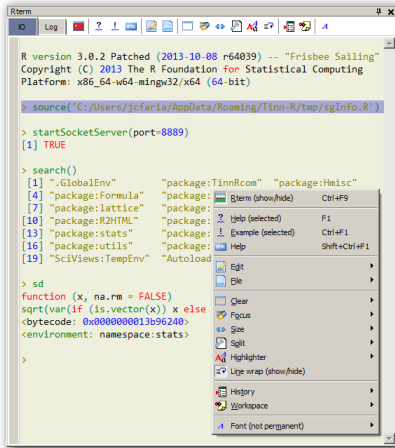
Rterm

IO Log ? !

R version 3.0.2 Patched (2013-10-08 r64039) -- "Frisbee Sailing"
Copyright (C) 2013 The R Foundation for Statistical Computing
Platform: x86_64-w64-mingw32/x64 (64-bit)

> source('C:/Users/jcfaria/AppData/Roaming/Tinn-R/tmp/sgInfo.R')

> startSocketServer(port=8889)
[1] TRUE

> search()
 [1] ".GlobalEnv"        "package:TinnRcom"  "package:Hmisc"
 [4] "package:Formula"   "package:
 [7] "package:lattice"   "package:
[10] "package:R2HTML"    "package:
[13] "package:stats"     "package:
[16] "package:utils"     "package:
[19] "SciViews:TempEnv"  "Autoload

> sd
function (x, na.rm = FALSE)
sqrt(var(if (is.vector(x)) x else
<bytecode: 0x0000000013b96240>
<environment: namespace:stats>

>

Rterm (show/hide) Ctrl+F9
Help (selected) F1
Example (selected) Ctrl+F1
Help Shift+Ctrl+F1
Edit
File
Clear
Focus
Size
Split
Highlighter
Line wrap (show/hide)
History
Workspace
Font (not permanent)